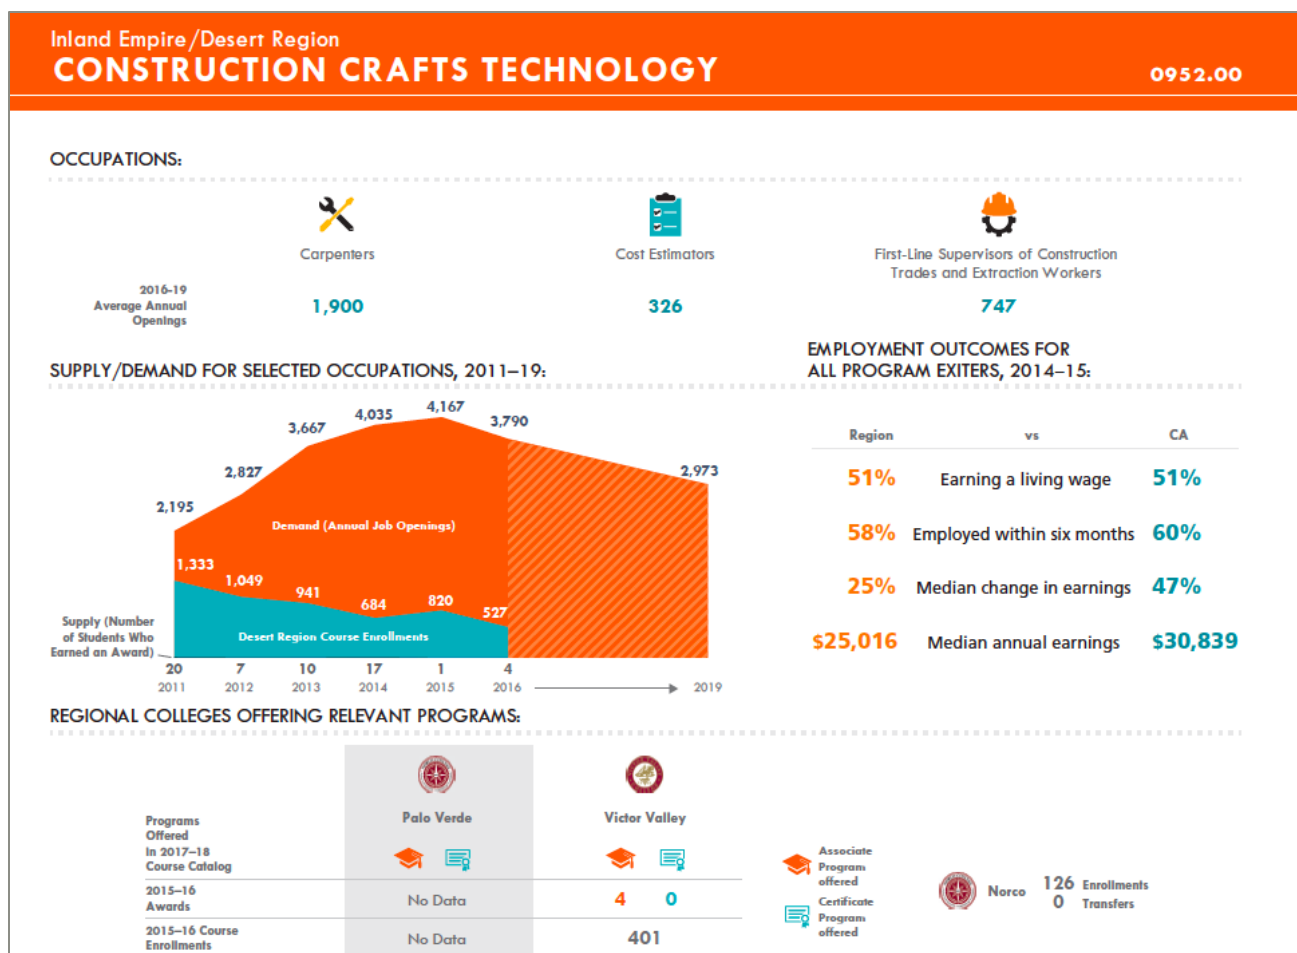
Inland Empire/Desert Region
CONSTRUCTION CRAFTS TECHNOLOGY
0952.00

OCCUPATIONS:

Carpenters
Cost Estimators
First-Line Supervisors of Construction Trades and Extraction Workers

2016-19 Average Annual Openings
1,900
326
747

SUPPLY/DEMAND FOR SELECTED OCCUPATIONS, 2011–19:

2,195
2,827
3,667
4,035
4,167
3,790
2,973
Demand (Annual Job Openings)
1,333
1,049
941
684
820
527
Desert Region Course Enrollments
Supply (Number of Students Who Earned an Award)
20
7
10
17
1
4
2011
2012
2013
2014
2015
2016
2019

EMPLOYMENT OUTCOMES FOR ALL PROGRAM EXITERS, 2014–15:

| Region | vs | CA |
|---|---|---|
| 51% | Earning a living wage | 51% |
| 58% | Employed within six months | 60% |
| 25% | Median change in earnings | 47% |
| $25,016 | Median annual earnings | $30,839 |

REGIONAL COLLEGES OFFERING RELEVANT PROGRAMS:

| | Palo Verde | Victor Valley |
|---|---|---|
| Programs Offered In 2017–18 Course Catalog | | |
| 2015–16 Awards | No Data | 4 0 |
| 2015–16 Course Enrollments | No Data | 401 |

Associate Program offered
Certificate Program offered

Norco 126 Enrollments 0 Transfers